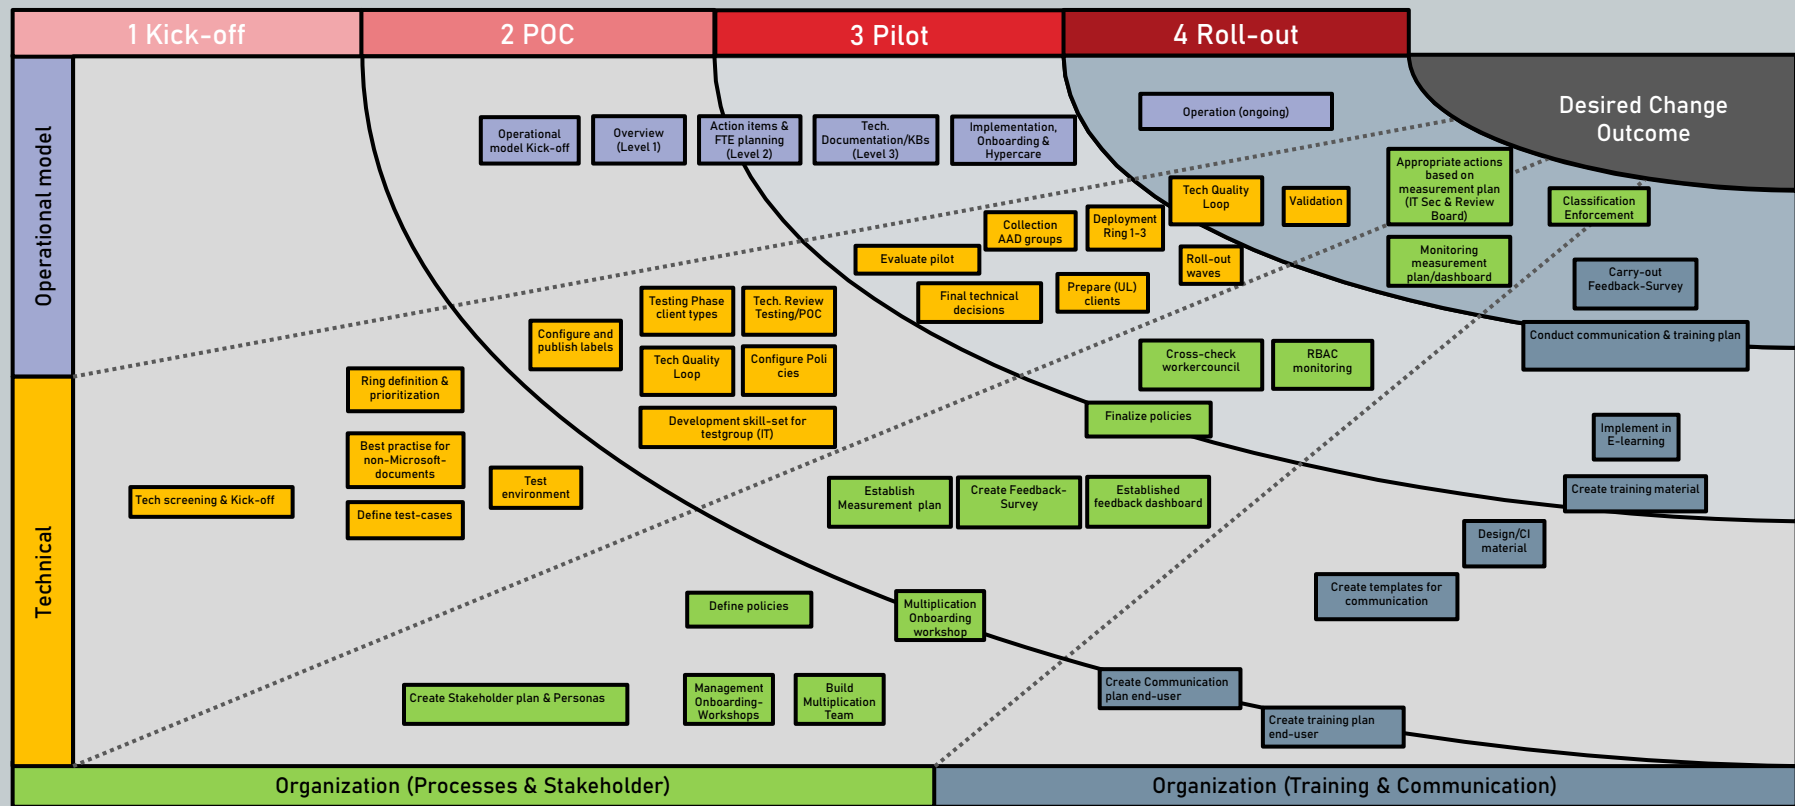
1 Kick-off

2 POC

3 Pilot

4 Roll-out

Operational model

Technical

Desired Change Outcome

Operational model Kick-off

Overview (Level 1)

Action items & FTE planning (Level 2)

Tech. Documentation/KBs (Level 3)

Implementation, Onboarding & Hypercare

Operation (ongoing)

Appropriate actions based on measurement plan (IT Sec & Review Board)

Classification Enforcement

Tech Quality Loop

Validation

Collection AAD groups

Deployment Ring 1-3

Evaluate pilot

Roll-out waves

Monitoring measurement plan/dashboard

Carry-out Feedback-Survey

Final technical decisions

Prepare (UL) clients

Testing Phase client types

Tech. Review Testing/POC

Configure and publish labels

Conduct communication & training plan

Tech Quality Loop

Configure Policies

Cross-check workercouncil

RBAC monitoring

Ring definition & prioritization

Development skill-set for testgroup (IT)

Finalize policies

Implement in E-learning

Best practise for non-Microsoft-documents

Test environment

Create training material

Tech screening & Kick-off

Define test-cases

Establish Measurement plan

Create Feedback-Survey

Established feedback dashboard

Design/CI material

Create templates for communication

Define policies

Multiplication Onboarding workshop

Create Communication plan end-user

Create Stakeholder plan & Personas

Management Onboarding-Workshops

Build Multiplication Team

Create training plan end-user

Organization (Processes & Stakeholder)

Organization (Training & Communication)